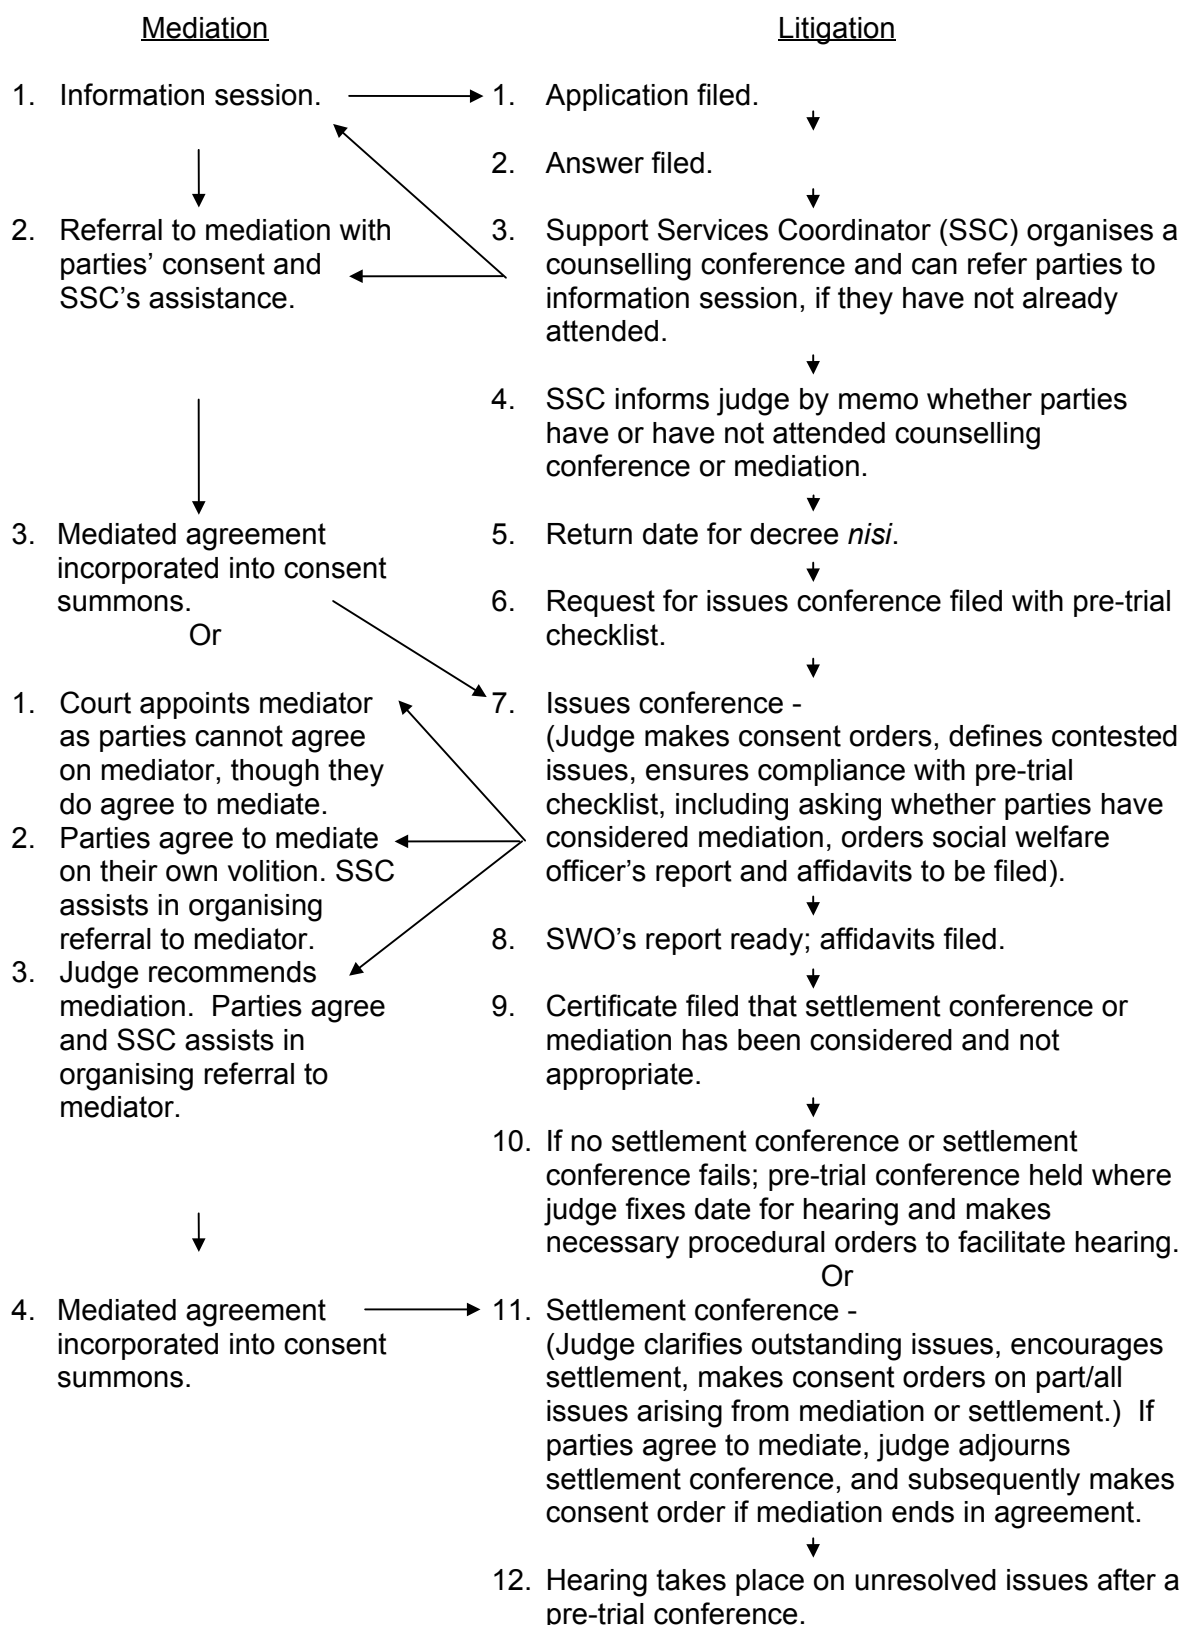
Mediation

1. Information session.

2. Referral to mediation with parties' consent and SSC's assistance.

3. Mediated agreement incorporated into consent summons.

Or

1. Court appoints mediator as parties cannot agree on mediator, though they do agree to mediate.
2. Parties agree to mediate on their own volition. SSC assists in organising referral to mediator.
3. Judge recommends mediation. Parties agree and SSC assists in organising referral to mediator.

4. Mediated agreement incorporated into consent summons.

Litigation

1. Application filed.

2. Answer filed.

3. Support Services Coordinator (SSC) organises a counselling conference and can refer parties to information session, if they have not already attended.

4. SSC informs judge by memo whether parties have or have not attended counselling conference or mediation.

5. Return date for decree *nisi*.

6. Request for issues conference filed with pre-trial checklist.

7. Issues conference - (Judge makes consent orders, defines contested issues, ensures compliance with pre-trial checklist, including asking whether parties have considered mediation, orders social welfare officer's report and affidavits to be filed).

8. SWO's report ready; affidavits filed.

9. Certificate filed that settlement conference or mediation has been considered and not appropriate.

10. If no settlement conference or settlement conference fails; pre-trial conference held where judge fixes date for hearing and makes necessary procedural orders to facilitate hearing.

Or

11. Settlement conference - (Judge clarifies outstanding issues, encourages settlement, makes consent orders on part/all issues arising from mediation or settlement.) If parties agree to mediate, judge adjourns settlement conference, and subsequently makes consent order if mediation ends in agreement.

12. Hearing takes place on unresolved issues after a pre-trial conference.